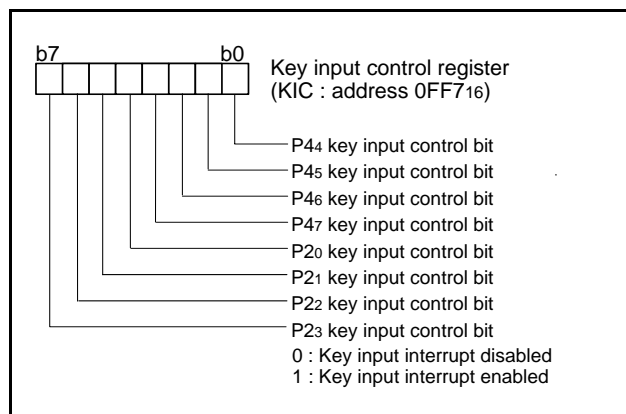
b7

b0

Key input control register
(KIC : address $0FF7_{16}$)

$P4_4$ key input control bit
$P4_5$ key input control bit
$P4_6$ key input control bit
$P4_7$ key input control bit
$P2_0$ key input control bit
$P2_1$ key input control bit
$P2_2$ key input control bit
$P2_3$ key input control bit
0 : Key input interrupt disabled
1 : Key input interrupt enabled